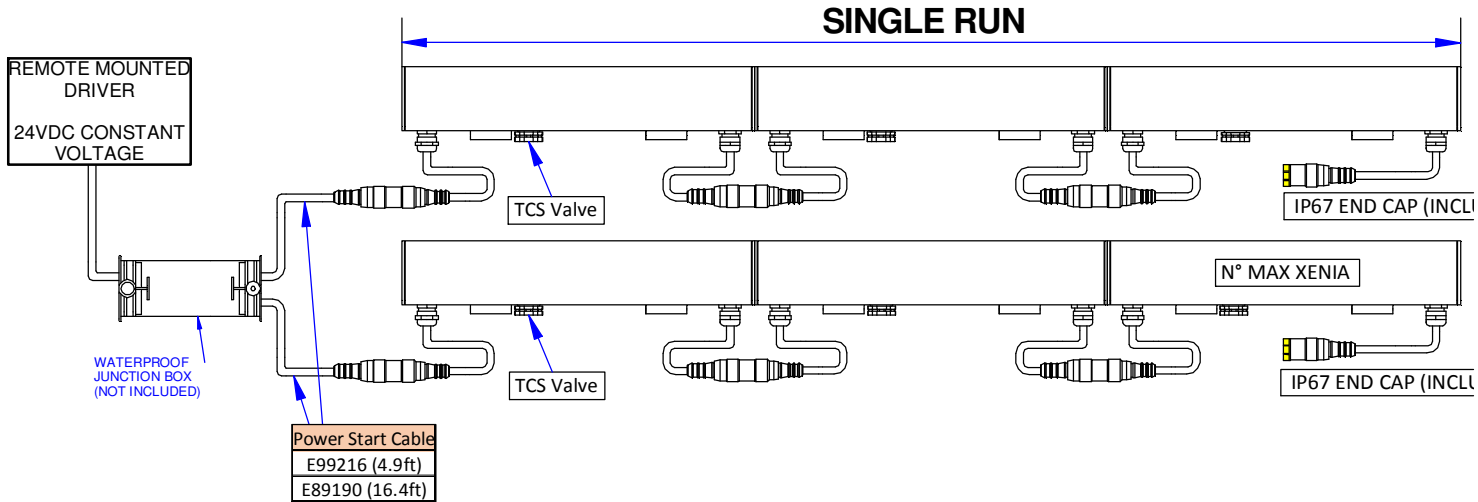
SINGLE RUN

REMOTE MOUNTED DRIVER

24VDC CONSTANT VOLTAGE

TCS Valve

IP67 END CAP (INCLU

N° MAX XENIA

WATERPROOF JUNCTION BOX (NOT INCLUDED)

TCS Valve

IP67 END CAP (INCLU

| Power Start Cable |
|---|
| E99216 (4.9ft) |
| E89190 (16.4ft) |